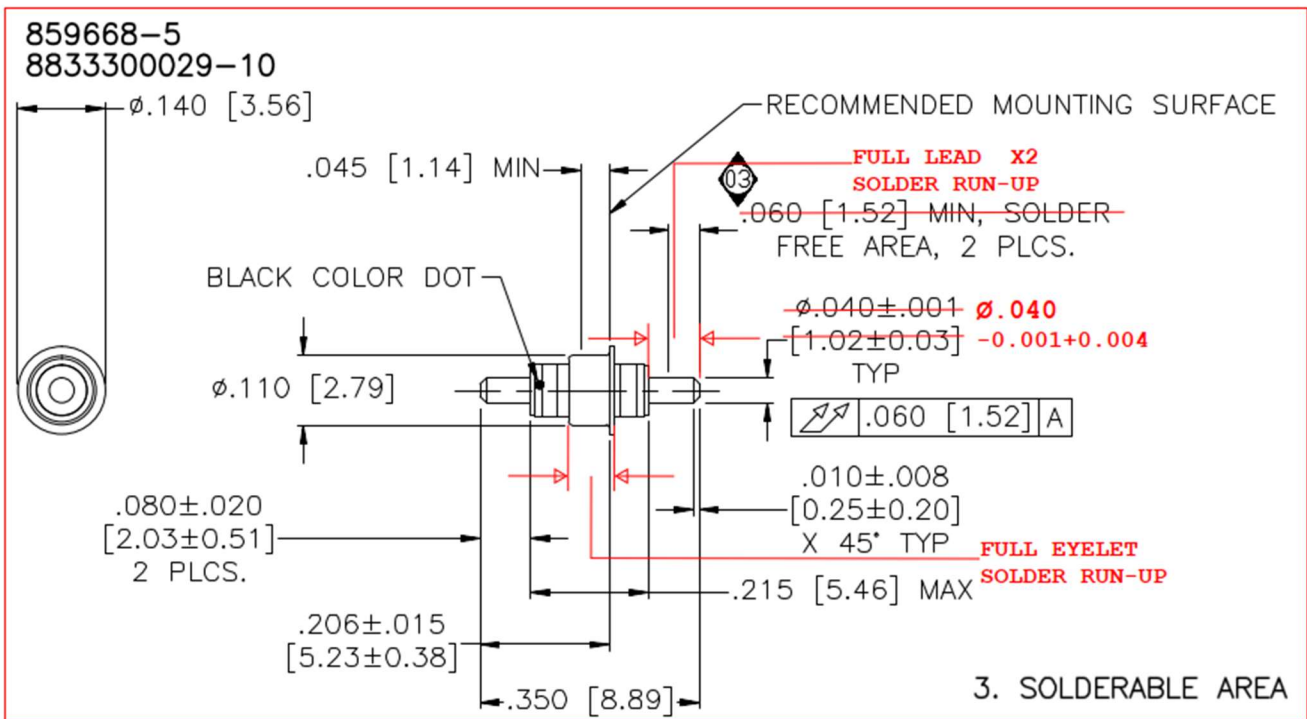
859668–5
8833300029–10

ø.140 [3.56]

RECOMMENDED MOUNTING SURFACE

.045 [1.14] MIN

03

FULL LEAD X2
SOLDER RUN-UP

.060 [1.52] MIN, SOLDER FREE AREA, 2 PLCS.

BLACK COLOR DOT

ø.040±.001 [1.02±0.03] TYP

ø.040
-0.001+0.004

ø.110 [2.79]

.060 [1.52] A

.010±.008
[0.25±0.20]
X 45° TYP

FULL EYELET
SOLDER RUN-UP

.080±.020
[2.03±0.51]
2 PLCS.

.215 [5.46] MAX

.206±.015
[5.23±0.38]

.350 [8.89]

3. SOLDERABLE AREA